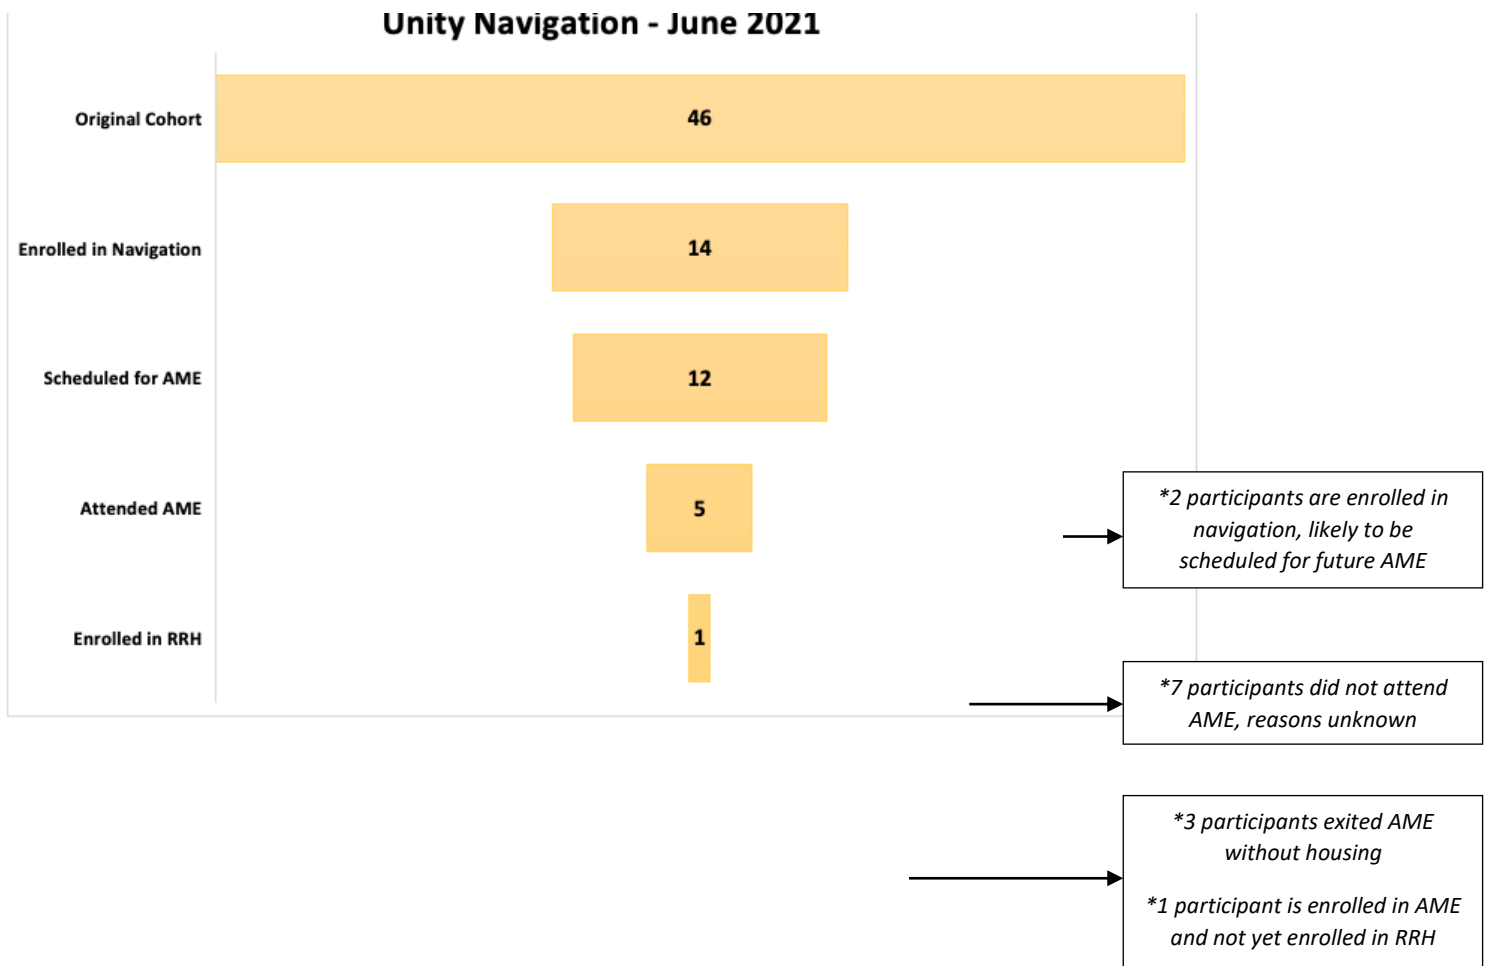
Unity Navigation - June 2021

Original Cohort
46

Enrolled in Navigation
14

Scheduled for AME
12

Attended AME
5

Enrolled in RRH
1

*2 participants are enrolled in navigation, likely to be scheduled for future AME

*7 participants did not attend AME, reasons unknown

*3 participants exited AME without housing

*1 participant is enrolled in AME and not yet enrolled in RRH